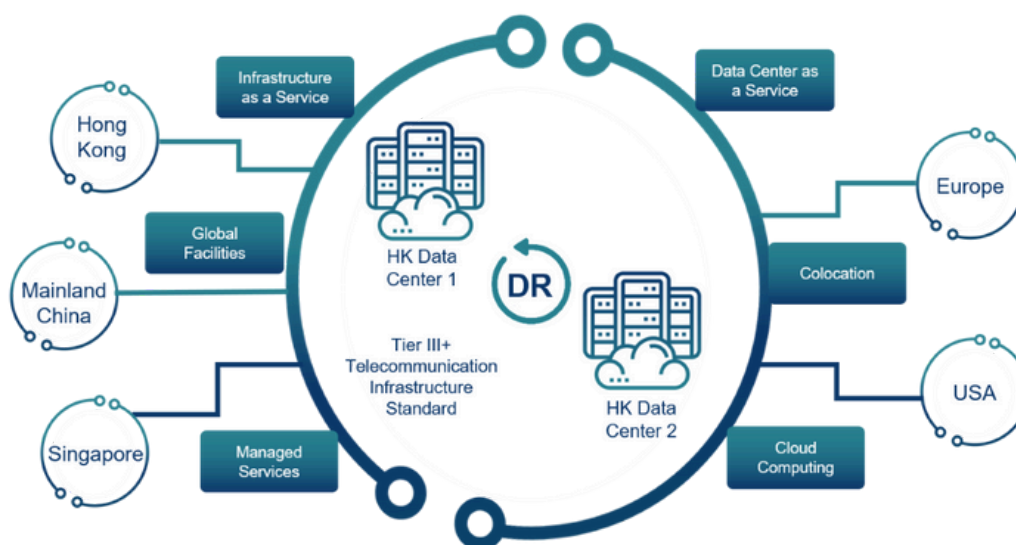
Infrastructure as a Service

Data Center as a Service

Hong Kong

Europe

Global Facilities

HK Data Center 1

DR

Colocation

Mainland China

Tier III+ Telecommunication Infrastructure Standard

HK Data Center 2

USA

Singapore

Managed Services

Cloud Computing